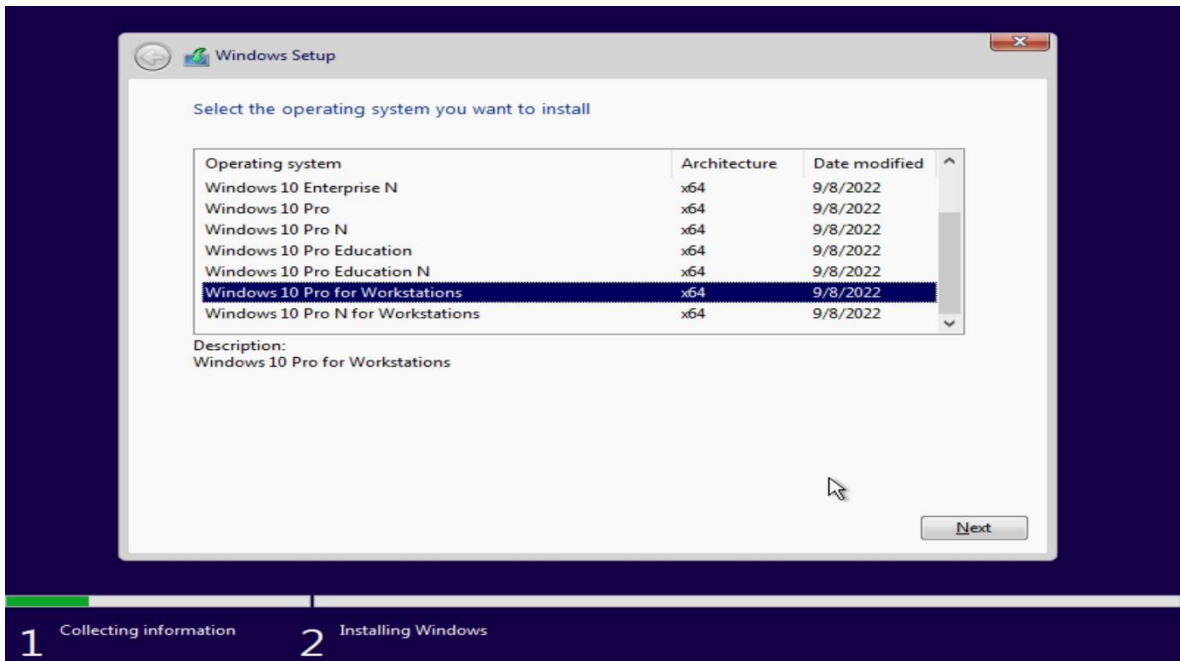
Windows Setup

Select the operating system you want to install

| Operating system | Architecture | Date modified |
|---|---|---|
| Windows 10 Enterprise N | x64 | 9/8/2022 |
| Windows 10 Pro | x64 | 9/8/2022 |
| Windows 10 Pro N | x64 | 9/8/2022 |
| Windows 10 Pro Education | x64 | 9/8/2022 |
| Windows 10 Pro Education N | x64 | 9/8/2022 |
| Windows 10 Pro for Workstations | x64 | 9/8/2022 |
| Windows 10 Pro N for Workstations | x64 | 9/8/2022 |

Description:
Windows 10 Pro for Workstations

Next

1 Collecting information

2 Installing Windows